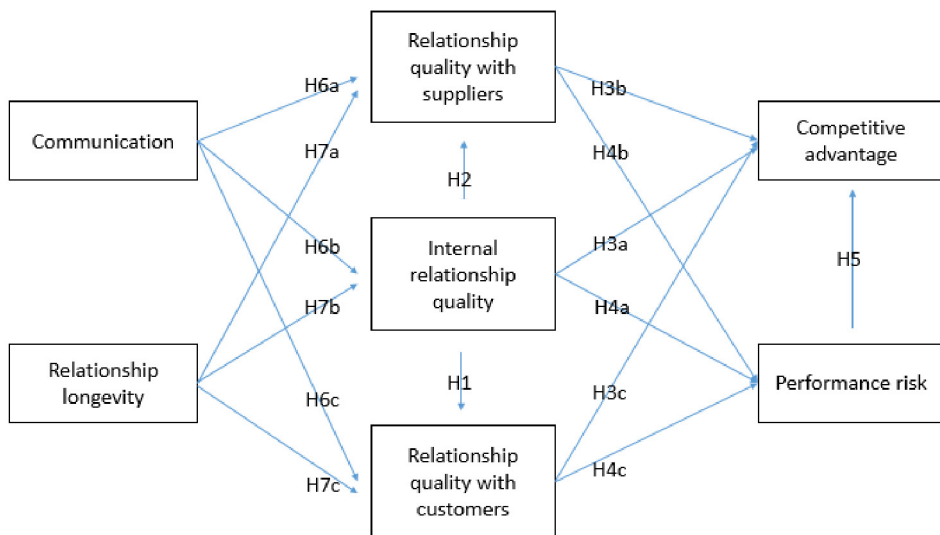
Relationship quality with suppliers

Communication

H6a

H7a

H3b

H4b

Competitive advantage

H2

Internal relationship quality

H6b

H7b

H3a

H4a

H5

Relationship longevity

H1

H6c

H3c

Performance risk

H7c

Relationship quality with customers

H4c